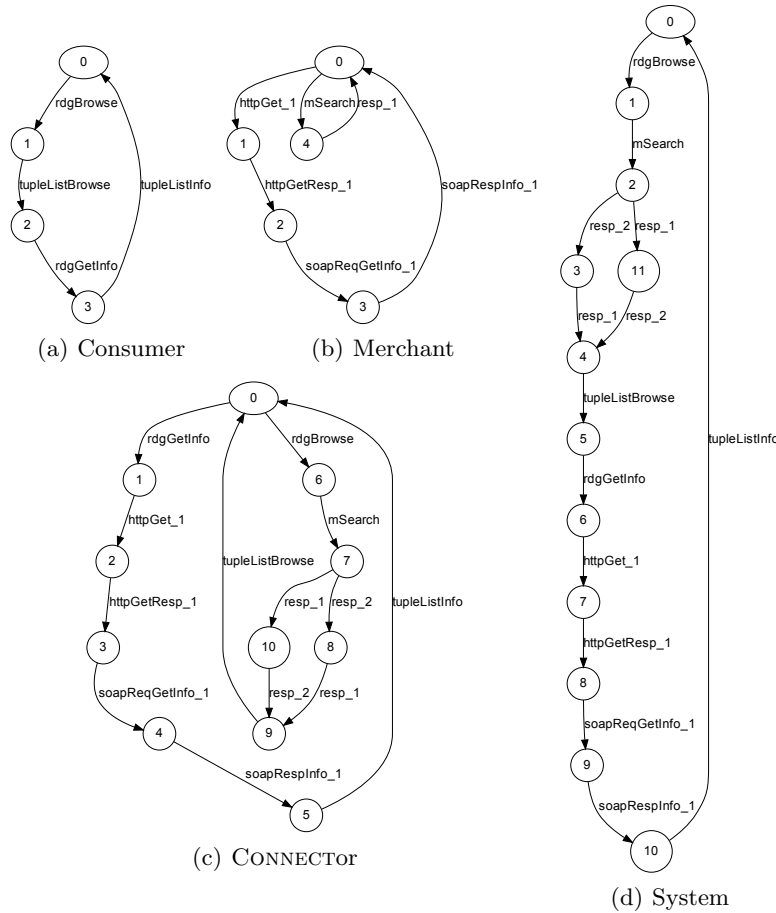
0
rdgBrowse
1
tupleListBrowse
tupleListInfo
2
rdgGetInfo
3
(a) Consumer

0
httpGet_1
mSearch
resp_1
1
4
httpGetResp_1
soapRespInfo_1
2
soapReqGetInfo_1
3
(b) Merchant

0
rdgGetInfo
rdgBrowse
1
6
httpGet_1
mSearch
2
tupleListBrowse
7
tupleListInfo
httpGetResp_1
resp_1
resp_2
10
8
3
resp_2
resp_1
soapReqGetInfo_1
9
4
soapRespInfo_1
5
(c) Connector

0
rdgBrowse
1
mSearch
2
resp_2
resp_1
3
11
resp_1
resp_2
4
tupleListBrowse
5
rdgGetInfo
tupleListInfo
6
httpGet_1
7
httpGetResp_1
8
soapReqGetInfo_1
9
soapRespInfo_1
10
(d) System